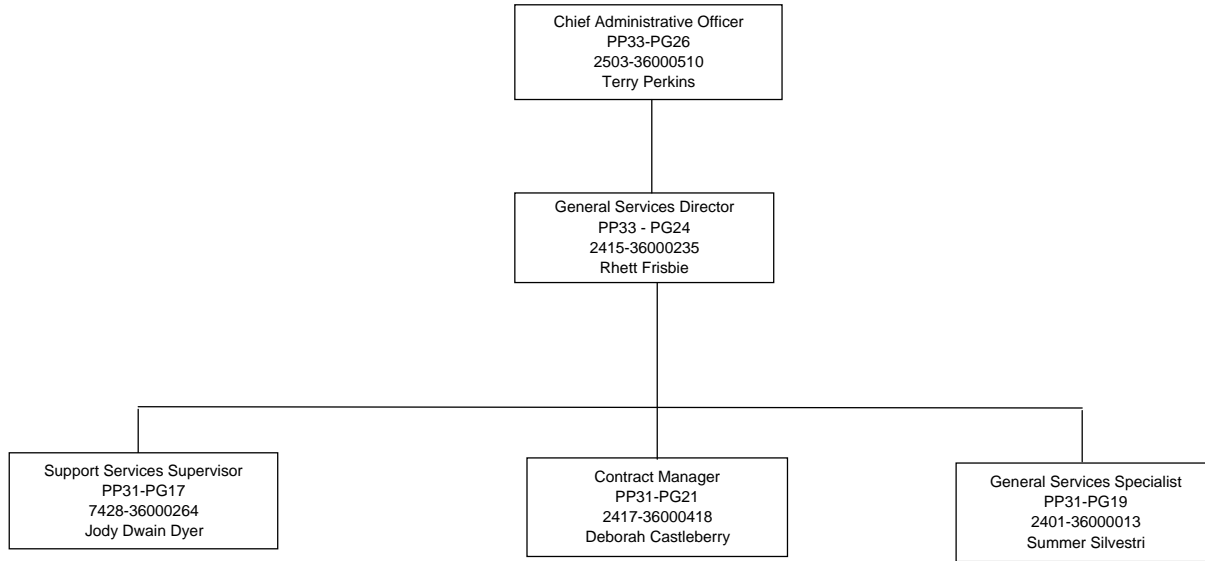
Chief Administrative Officer
PP33-PG26
2503-36000510
Terry Perkins

General Services Director
PP33 - PG24
2415-36000235
Rhett Frisbie

Support Services Supervisor
PP31-PG17
7428-36000264
Jody Dwain Dyer

Contract Manager
PP31-PG21
2417-36000418
Deborah Castleberry

General Services Specialist
PP31-PG19
2401-36000013
Summer Silvestri